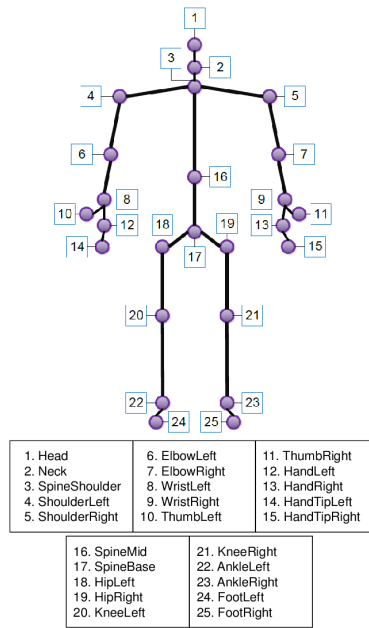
1
2
3
4
5
6
7
8
9
10
11
12
13
14
15
16
17
18
19
20
21
22
23
24
25

| 1. Head<br>2. Neck<br>3. SpineShoulder<br>4. ShoulderLeft<br>5. ShoulderRight | 6. ElbowLeft<br>7. ElbowRight<br>8. WristLeft<br>9. WristRight<br>10. ThumbLeft | 11. ThumbRight<br>12. HandLeft<br>13. HandRight<br>14. HandTipLeft<br>15. HandTipRight |
|---|---|---|

| 16. SpineMid<br>17. SpineBase<br>18. HipLeft<br>19. HipRight<br>20. KneeLeft | 21. KneeRight<br>22. AnkleLeft<br>23. AnkleRight<br>24. FootLeft<br>25. FootRight |
|---|---|